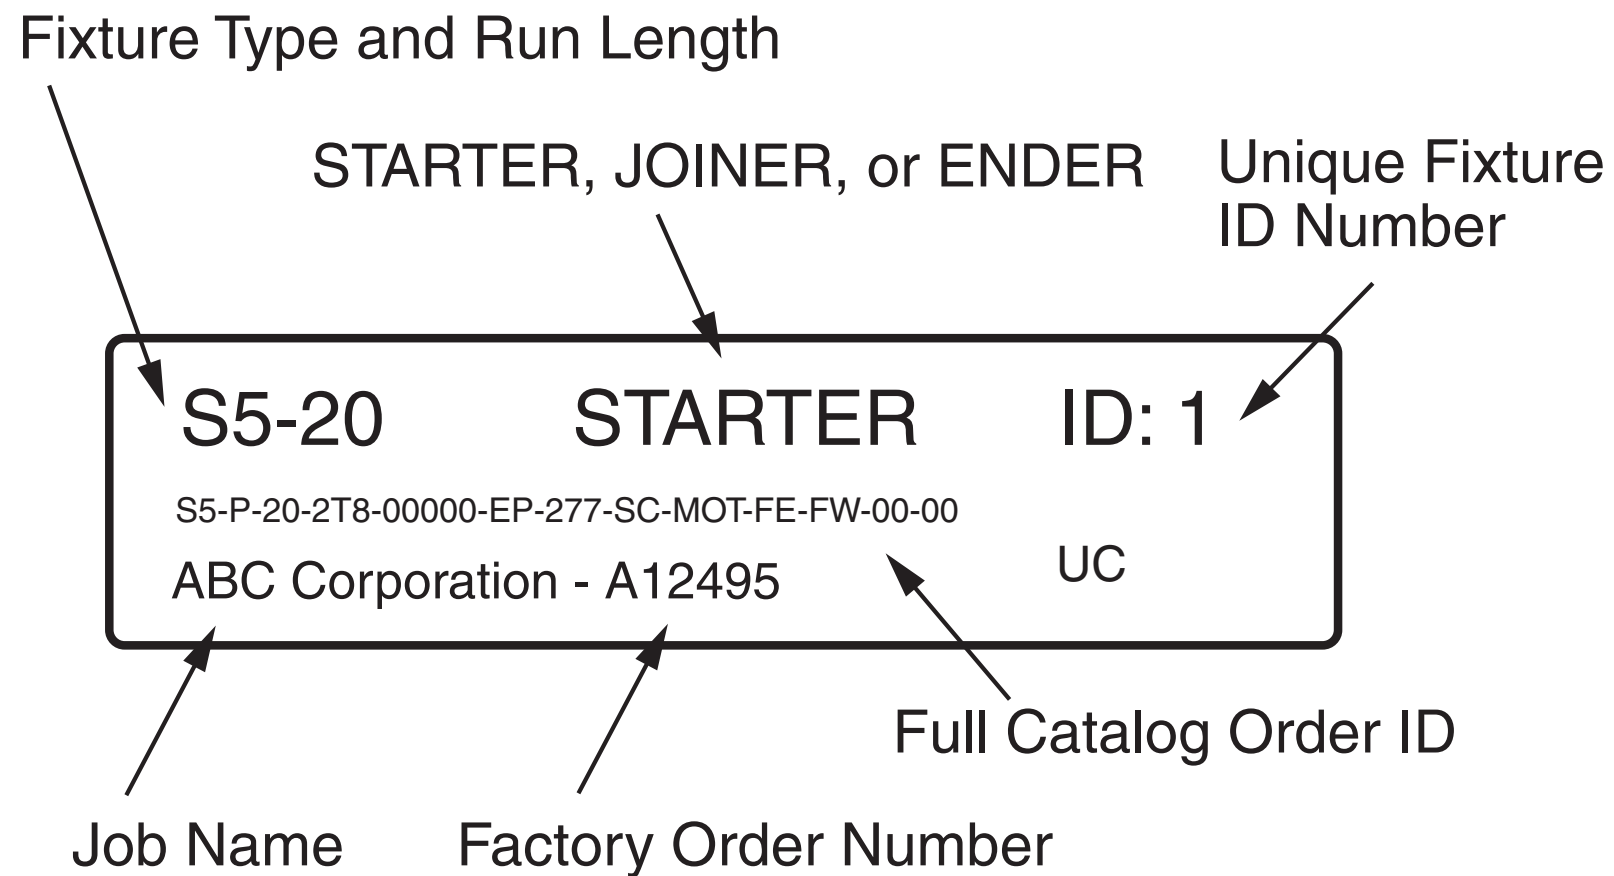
Fixture Type and Run Length

STARTER, JOINER, or ENDER

Unique Fixture ID Number

S5-20 STARTER ID: 1

S5-P-20-2T8-00000-EP-277-SC-MOT-FE-FW-00-00

ABC Corporation - A12495

UC

Full Catalog Order ID

Job Name

Factory Order Number